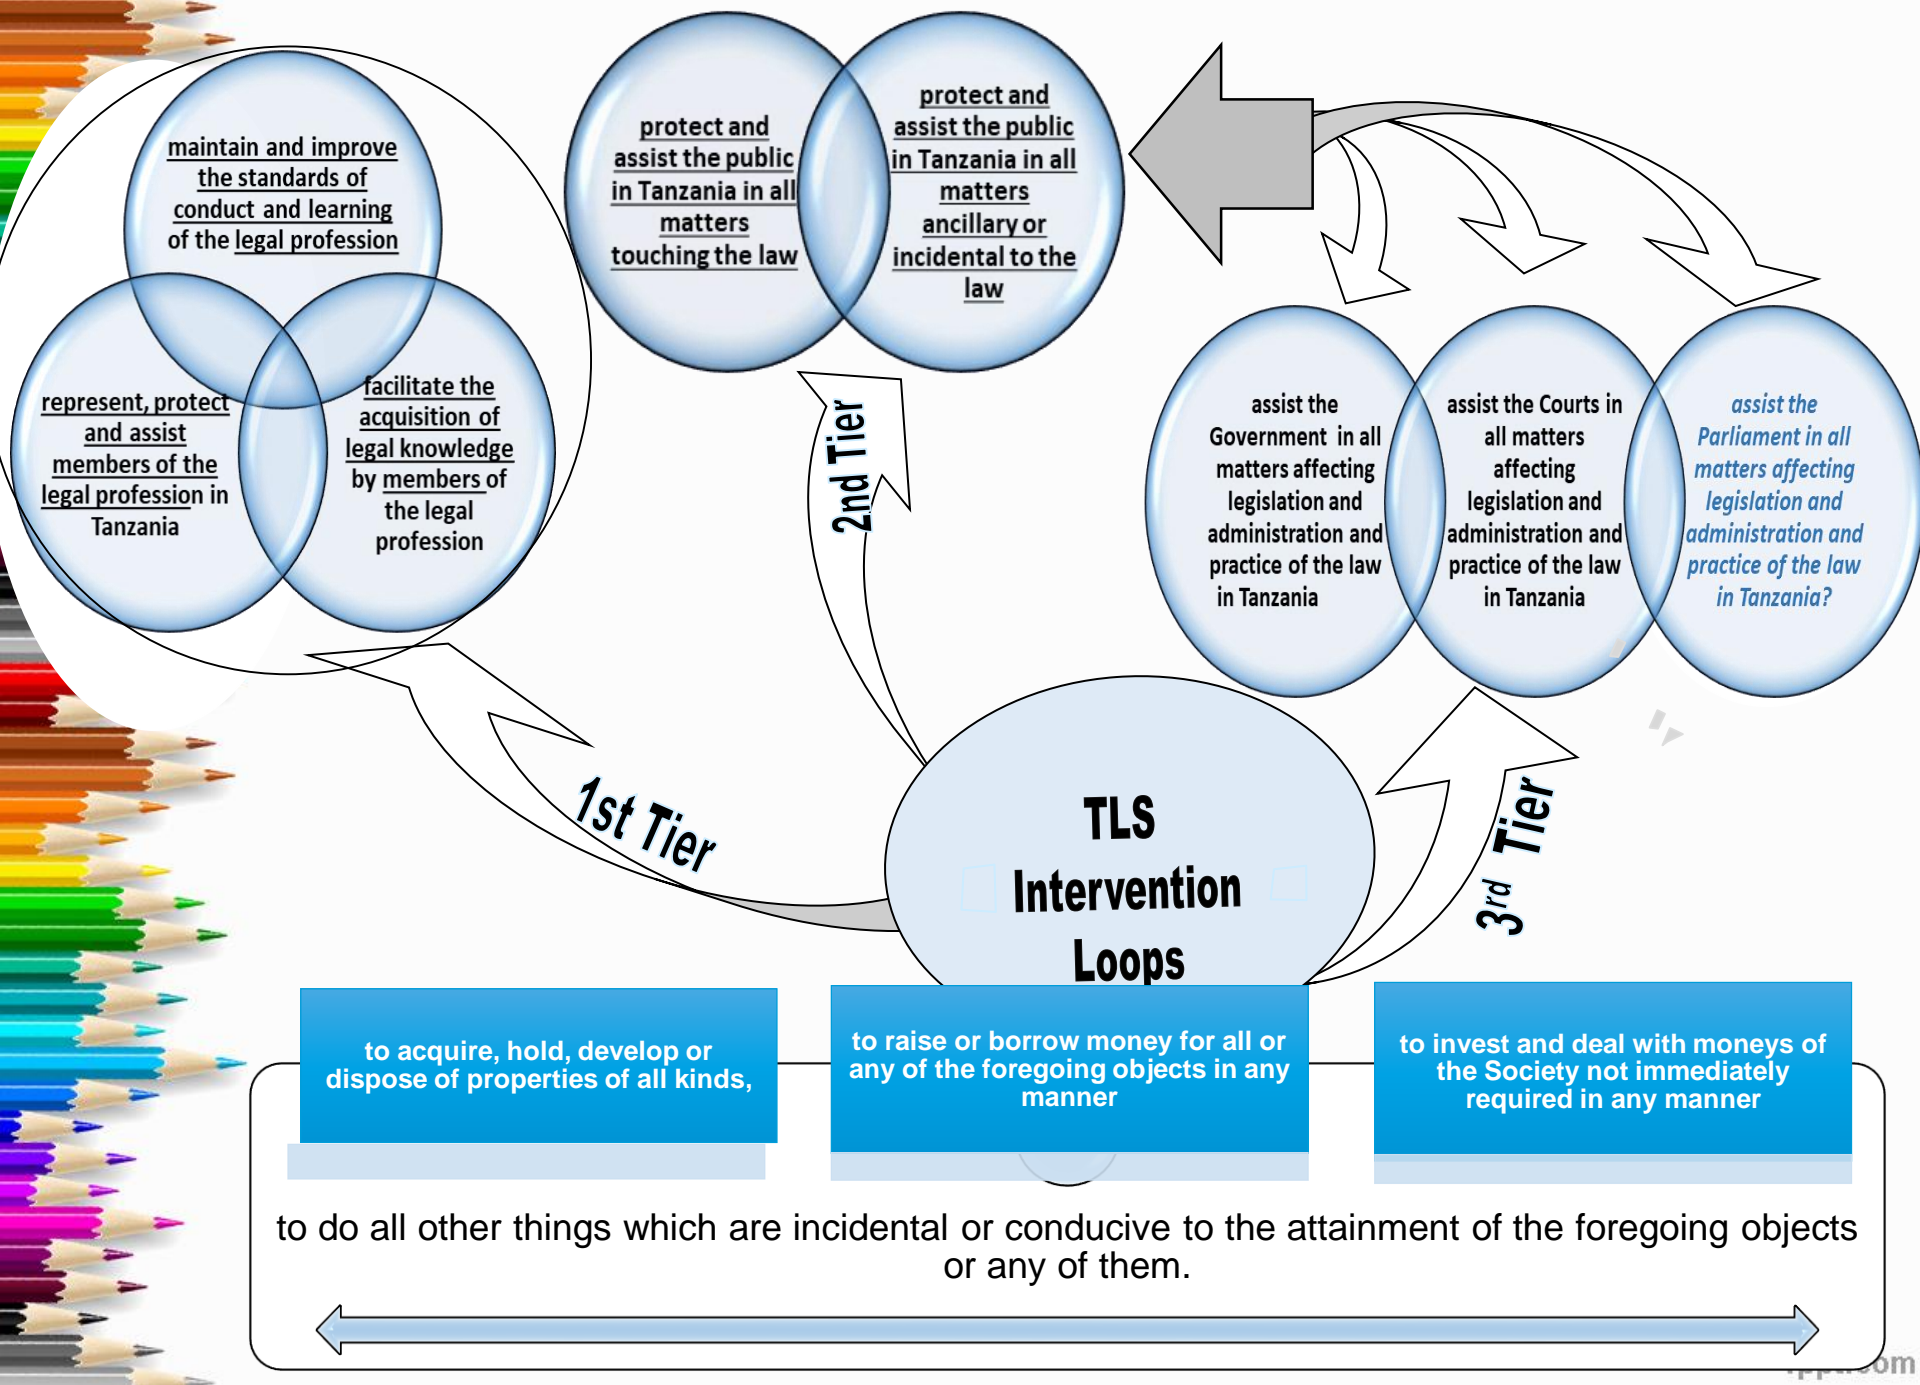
maintain and improve the standards of conduct and learning of the legal profession

represent, protect and assist members of the legal profession in Tanzania

facilitate the acquisition of legal knowledge by members of the legal profession

protect and assist the public in Tanzania in all matters touching the law

protect and assist the public in Tanzania in all matters ancillary or incidental to the law

assist the Government in all matters affecting legislation and administration and practice of the law in Tanzania

assist the Courts in all matters affecting legislation and administration and practice of the law in Tanzania

assist the Parliament in all matters affecting legislation and administration and practice of the law in Tanzania?

2nd Tier

1st Tier

3rd Tier

TLS Intervention Loops

to acquire, hold, develop or dispose of properties of all kinds,

to raise or borrow money for all or any of the foregoing objects in any manner

to invest and deal with moneys of the Society not immediately required in any manner

to do all other things which are incidental or conducive to the attainment of the foregoing objects or any of them.

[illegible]om